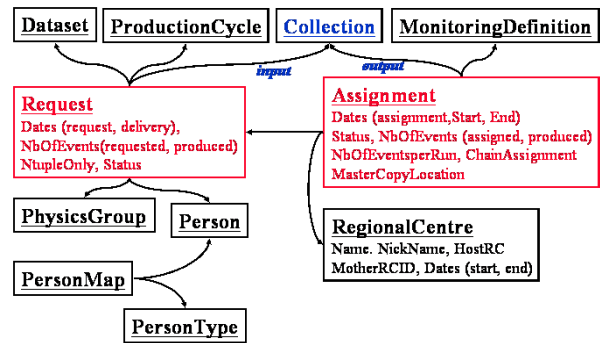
Dataset

ProductionCycle

Collection

MonitoringDefinition

input

output

Request
Dates (request, delivery),
NbOfEvents(requested, produced)
NtupleOnly, Status

Assignment
Dates (assignment,Start, End)
Status, NbOfEvents (assigned, produced)
NbOfEventsperRun, ChainAssignment
MasterCopyLocation

PhysicsGroup

Person

RegionalCentre
Name. NickName, HostRC
MotherRCID, Dates (start, end)

PersonMap

PersonType